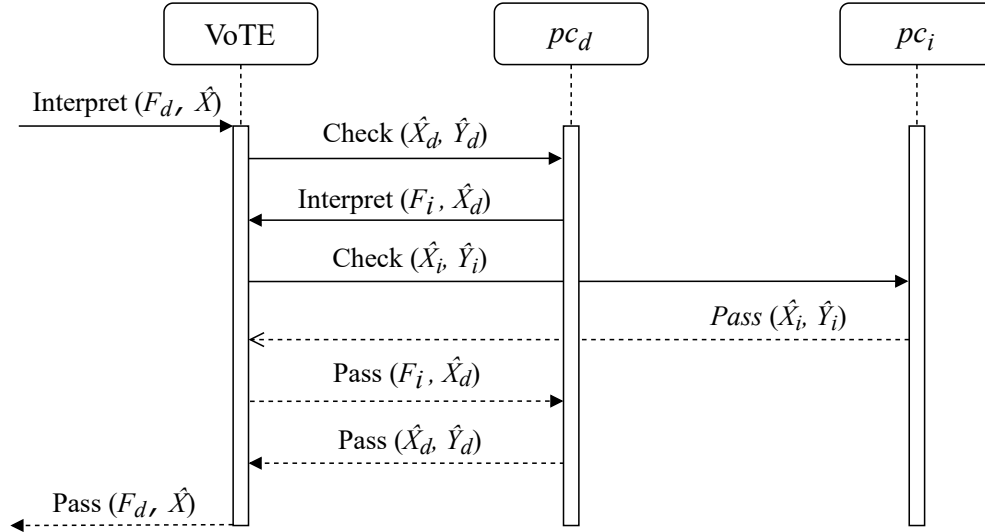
VoTE

$pc_d$

$pc_i$

Interpret ($F_d$, $\hat{X}$)

Check ($\hat{X}_d$, $\hat{Y}_d$)

Interpret ($F_i$, $\hat{X}_d$)

Check ($\hat{X}_i$, $\hat{Y}_i$)

*Pass* ($\hat{X}_i$, $\hat{Y}_i$)

Pass ($F_i$, $\hat{X}_d$)

Pass ($\hat{X}_d$, $\hat{Y}_d$)

Pass ($F_d$, $\hat{X}$)